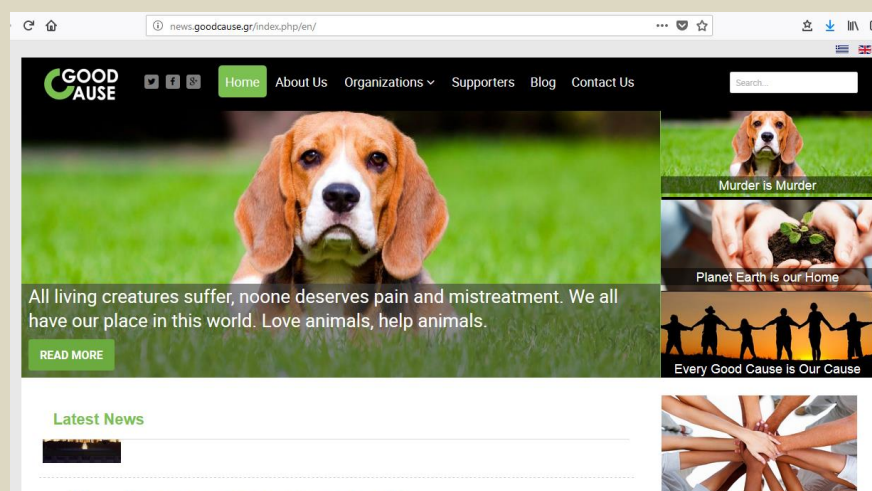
news.goodcause.gr/index.php/en/

GOOD CAUSE

Home About Us Organizations Supporters Blog Contact Us

Search...

Murder is Murder

Planet Earth is our Home

Every Good Cause is Our Cause

All living creatures suffer, noone deserves pain and mistreatment. We all have our place in this world. Love animals, help animals.

READ MORE

Latest News